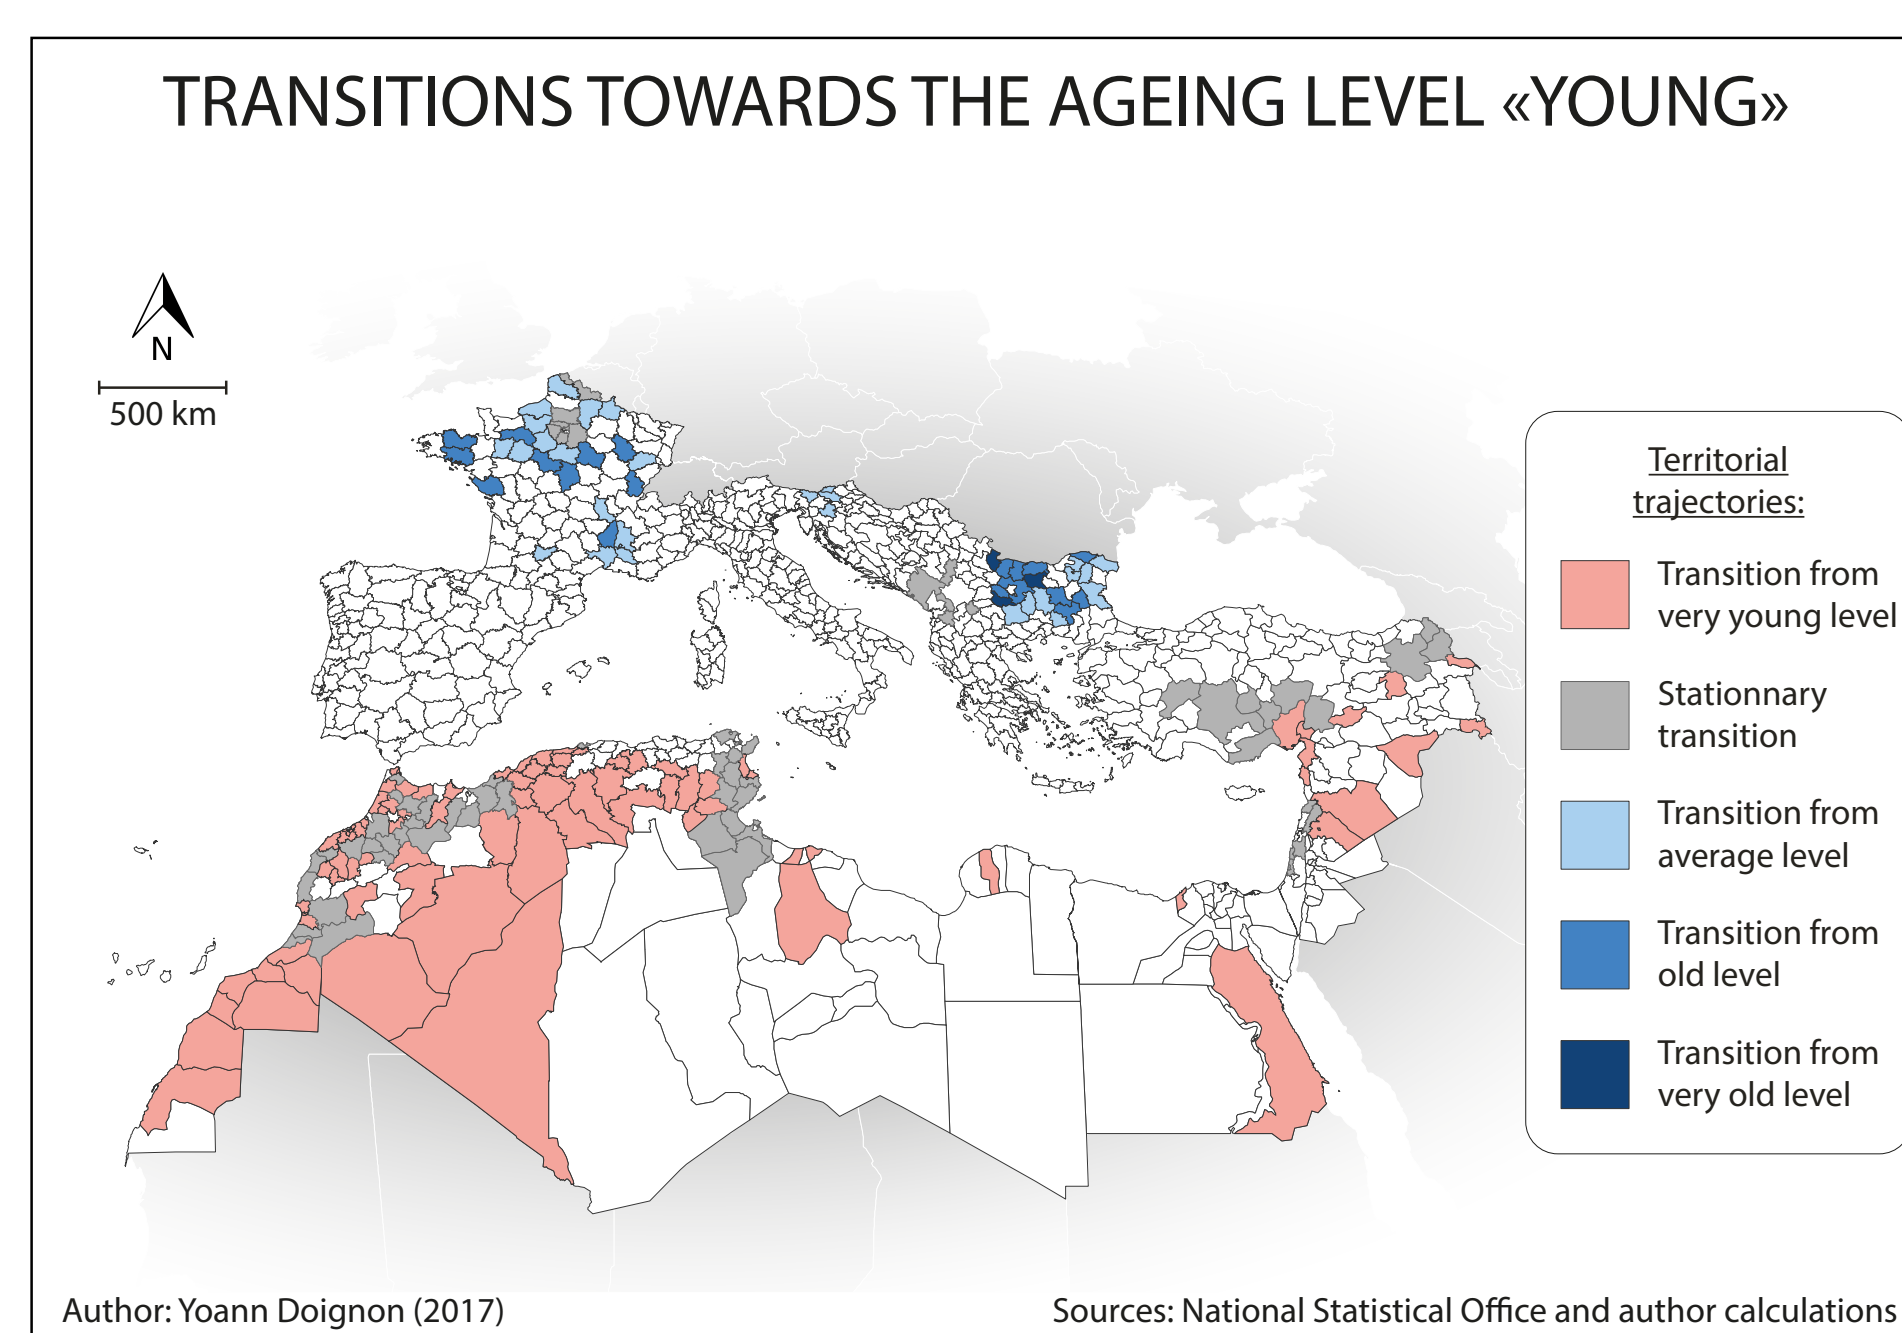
TRANSITIONS TOWARDS THE AGEING LEVEL «YOUNG»

N

500 km

Territorial trajectories:

Transition from very young level

Stationnary transition

Transition from average level

Transition from old level

Transition from very old level

Author: Yoann Doignon (2017)

Sources: National Statistical Office and author calculations